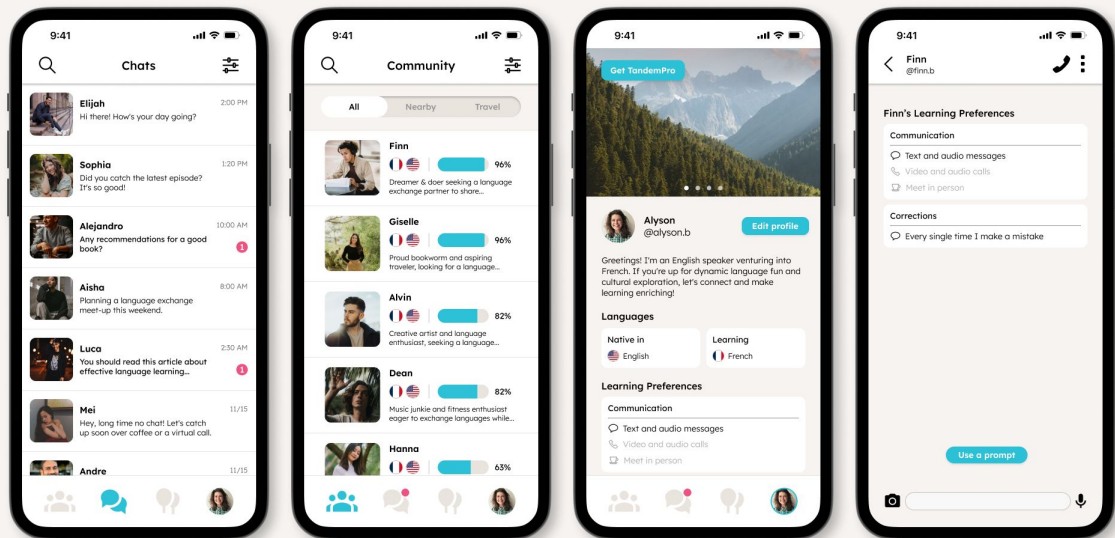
9:41

Chats

Elijah
2:00 PM
Hi there! How's your day going?

Sophia
1:20 PM
Did you catch the latest episode? It's so good!

Alejandro
10:00 AM
Any recommendations for a good book?
1

Aisha
8:00 AM
Planning a language exchange meet-up this weekend.

Luca
2:30 AM
You should read this article about effective language learning...
1

Mei
11/15
Hey, long time no chat! Let's catch up soon over coffee or a virtual call.

Andre
11/15

9:41

Community

All
Nearby
Travel

Finn
96%
Dreamer & doer seeking a language exchange partner to share...

Giselle
96%
Proud bookworm and aspiring traveler, looking for a language...

Alvin
82%
Creative artist and language enthusiast, seeking a language...

Dean
82%
Music junkie and fitness enthusiast eager to exchange languages while...

Hanna
63%

9:41

Get TandemPro

Alyson
@alyson.b
Edit profile

Greetings! I'm an English speaker venturing into French. If you're up for dynamic language fun and cultural exploration, let's connect and make learning enriching!

Languages

Native in
English

Learning
French

Learning Preferences

Communication
Text and audio messages
Video and audio calls
Meet in person

9:41

Finn
@finn.b

Finn's Learning Preferences

Communication
Text and audio messages
Video and audio calls
Meet in person

Corrections
Every single time I make a mistake

Use a prompt